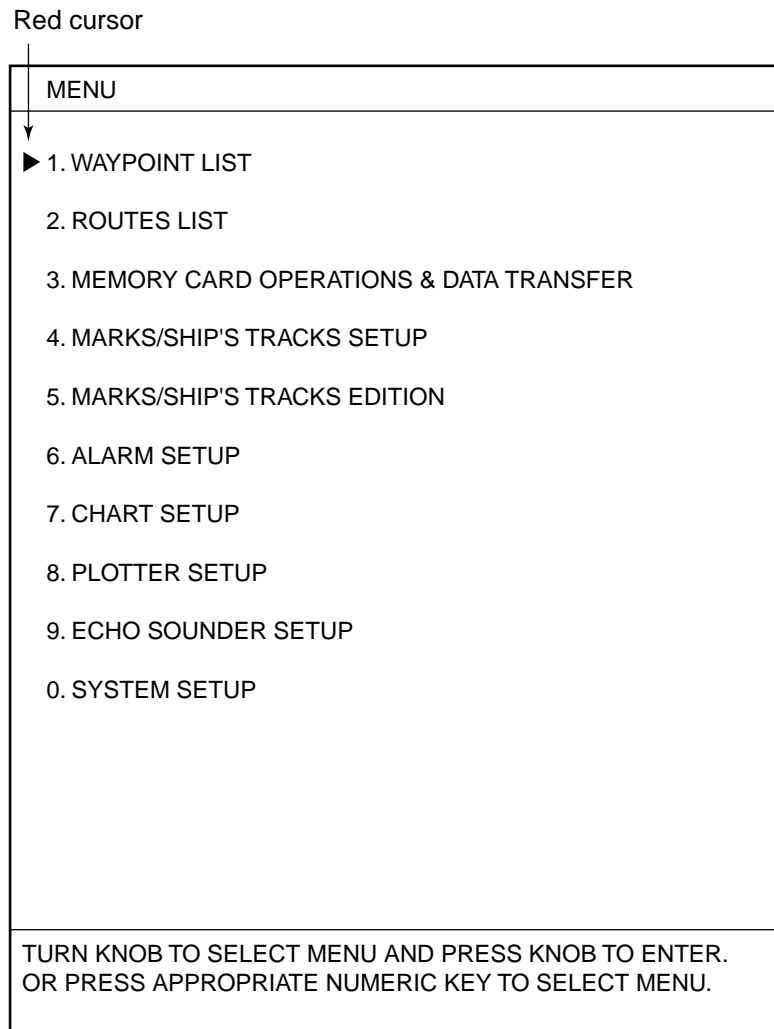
Red cursor

MENU

▶ 1. WAYPOINT LIST

2. ROUTES LIST

3. MEMORY CARD OPERATIONS & DATA TRANSFER

4. MARKS/SHIP'S TRACKS SETUP

5. MARKS/SHIP'S TRACKS EDITION

6. ALARM SETUP

7. CHART SETUP

8. PLOTTER SETUP

9. ECHO SOUNDER SETUP

0. SYSTEM SETUP

TURN KNOB TO SELECT MENU AND PRESS KNOB TO ENTER. OR PRESS APPROPRIATE NUMERIC KEY TO SELECT MENU.